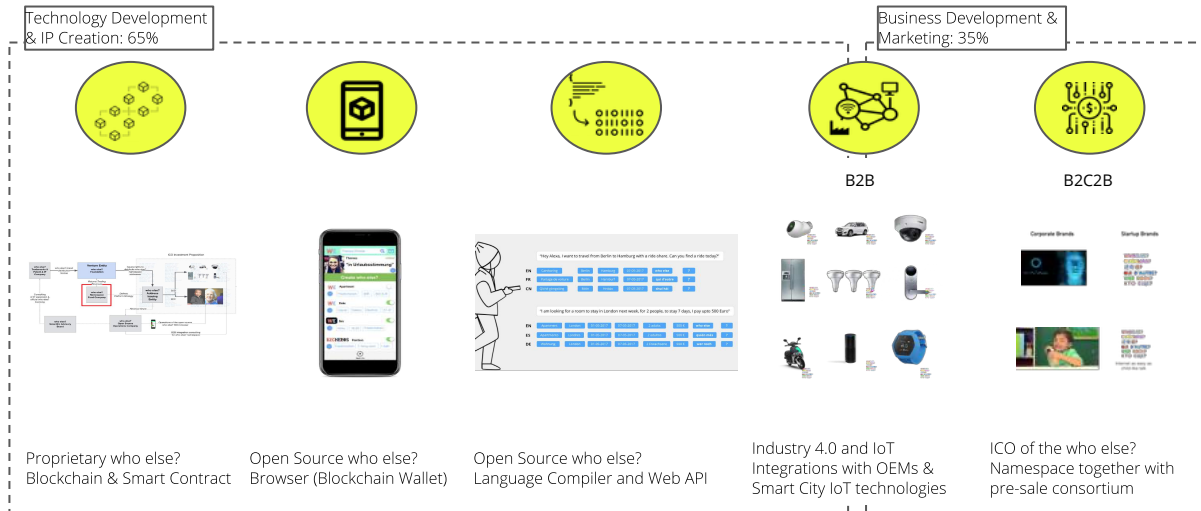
Technology Development & IP Creation: 65%

Business Development & Marketing: 35%

B2B

B2C2B

"Hey Alexa, I want to travel from Berlin to Hamburg with a ride-share. Can you find a ride today?"

"I am looking for a room to stay in London next week, for 2 people, to stay 7 days, I pay upto 500 Euro"

EN

FR

CN

EN

ES

DE

Corporate Brands

Startup Brands

Proprietary who else? Blockchain & Smart Contract

Open Source who else? Browser (Blockchain Wallet)

Open Source who else? Language Compiler and Web API

Industry 4.0 and IoT Integrations with OEMs & Smart City IoT technologies

ICO of the who else? Namespace together with pre-sale consortium